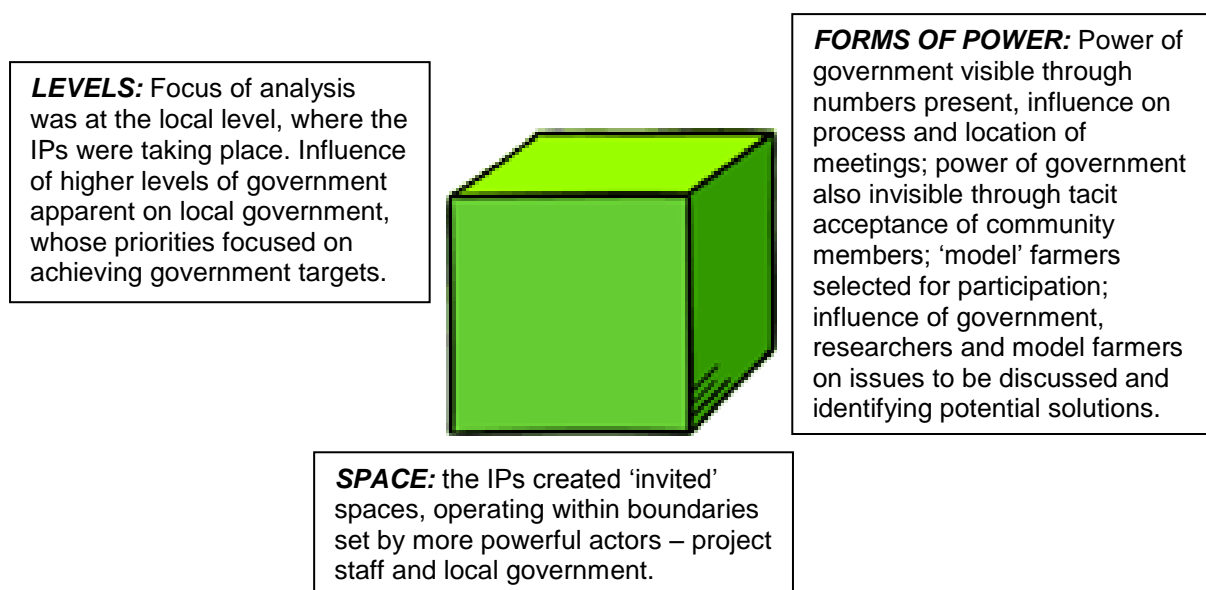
***LEVELS:*** Focus of analysis was at the local level, where the IPs were taking place. Influence of higher levels of government apparent on local government, whose priorities focused on achieving government targets.

***FORMS OF POWER:*** Power of government visible through numbers present, influence on process and location of meetings; power of government also invisible through tacit acceptance of community members; 'model' farmers selected for participation; influence of government, researchers and model farmers on issues to be discussed and identifying potential solutions.

***SPACE:*** the IPs created 'invited' spaces, operating within boundaries set by more powerful actors – project staff and local government.